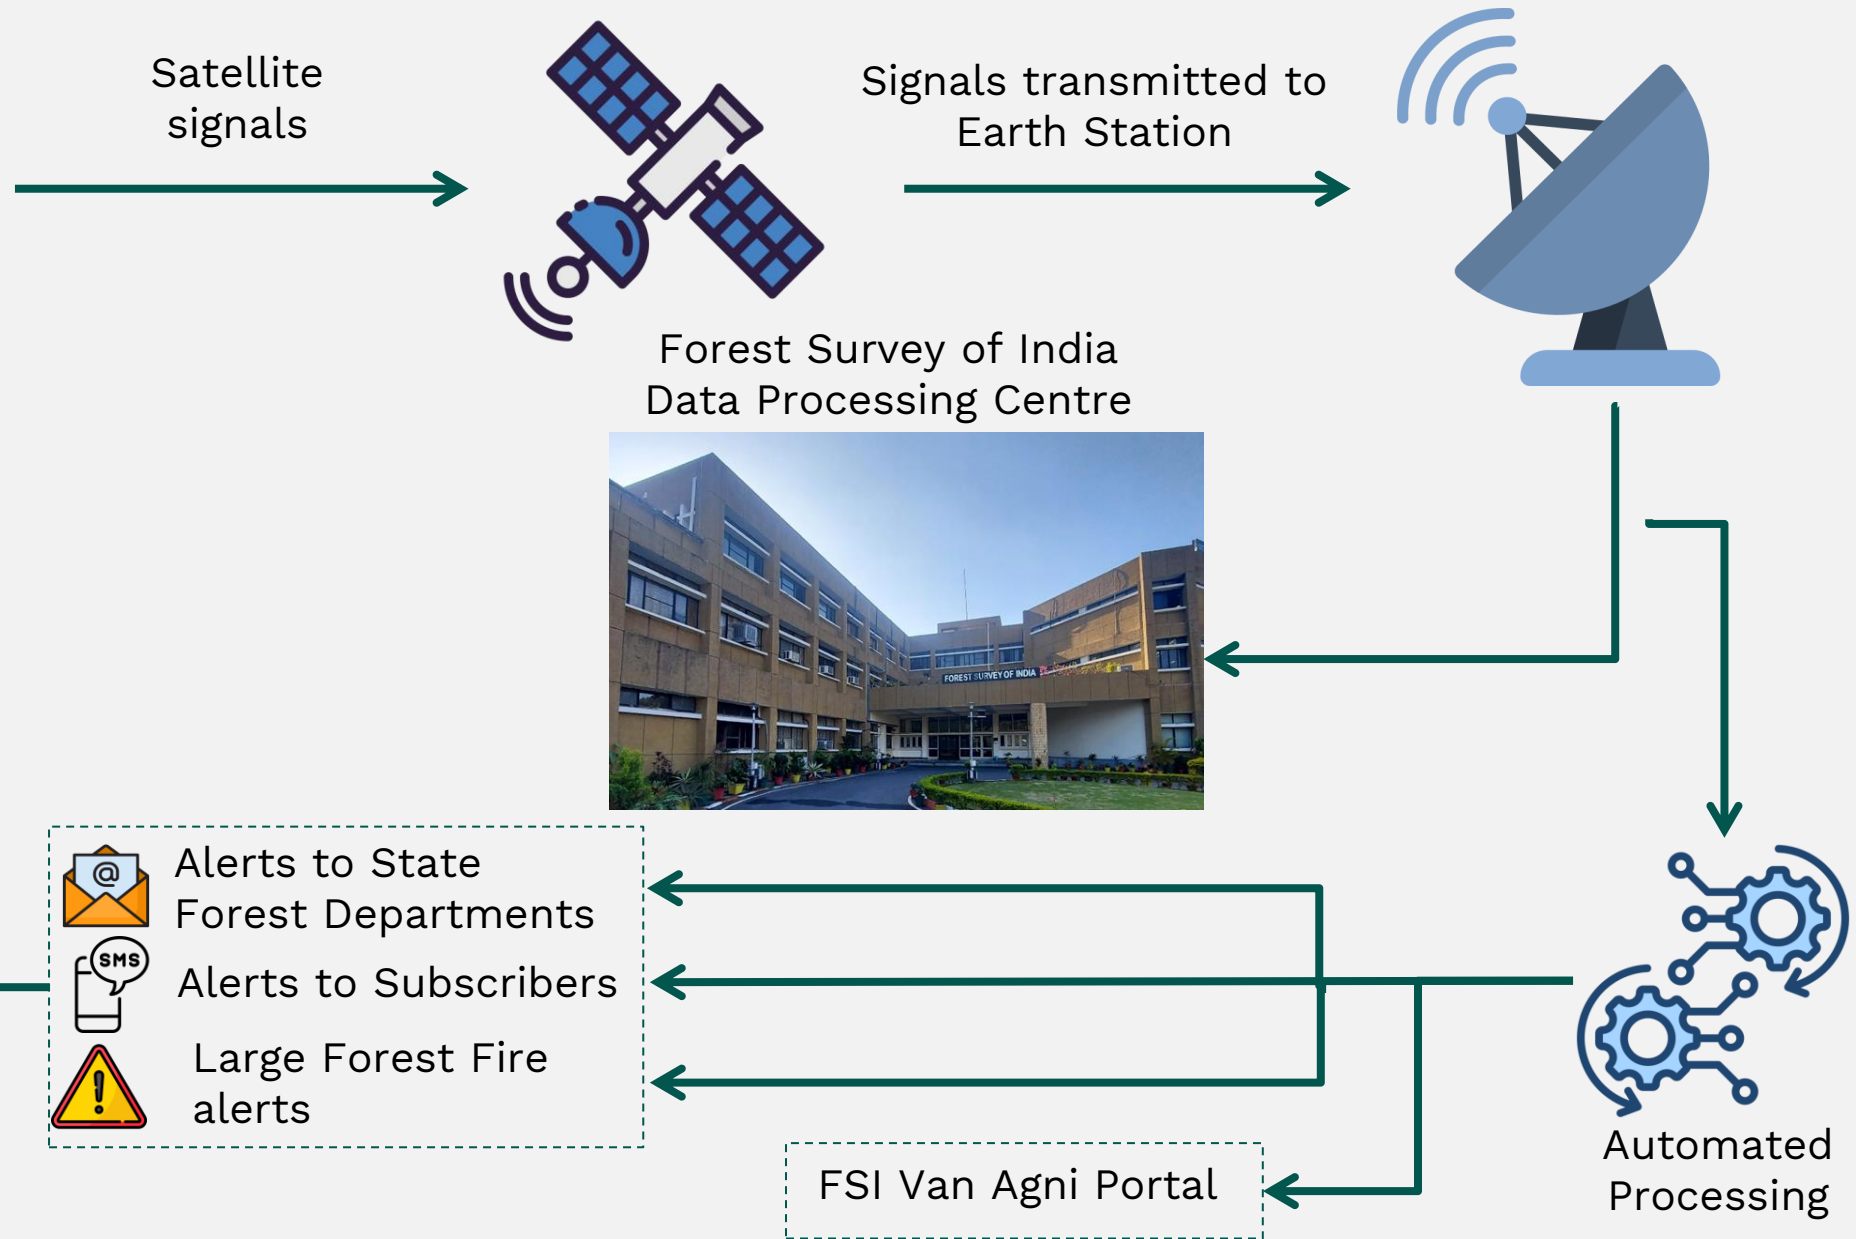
Satellite signals

Signals transmitted to Earth Station

Forest Survey of India Data Processing Centre

FOREST SURVEY OF INDIA

Alerts to State Forest Departments

SMS

Alerts to Subscribers

Large Forest Fire alerts

FSI Van Agni Portal

Automated Processing